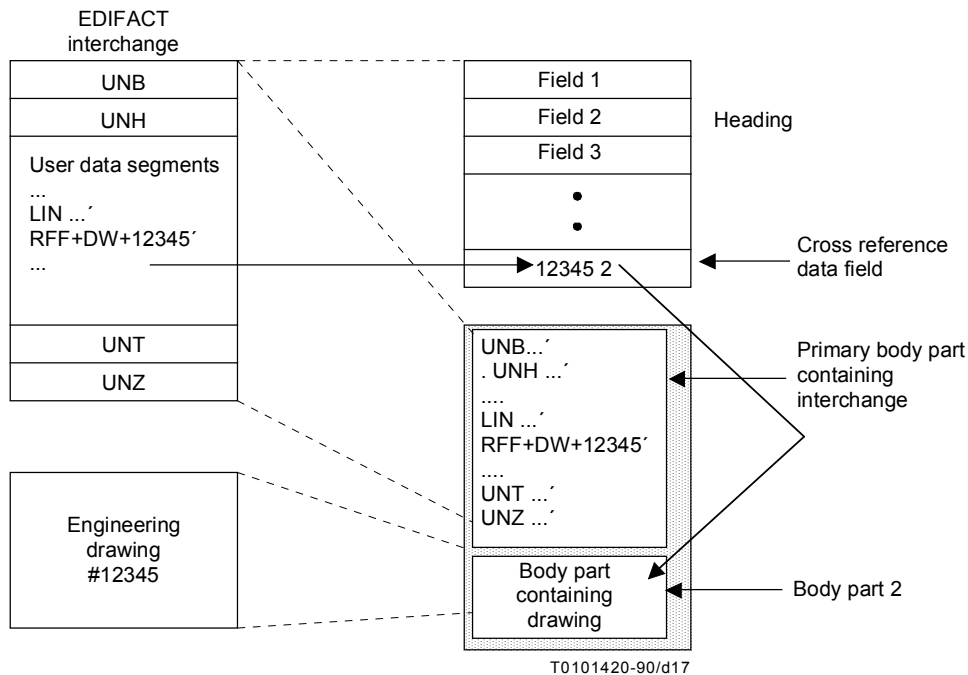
EDIFACT interchange

UNB

UNH

User data segments
...
LIN ...´
RFF+DW+12345´
...

UNT

UNZ

Field 1

Field 2

Field 3

Heading

12345 2

Cross reference data field

UNB...´
. UNH ...´
....
LIN ...´
RFF+DW+12345´
....
UNT ...´
UNZ ...´

Primary body part containing interchange

Engineering drawing #12345

Body part containing drawing

Body part 2

T0101420-90/d17